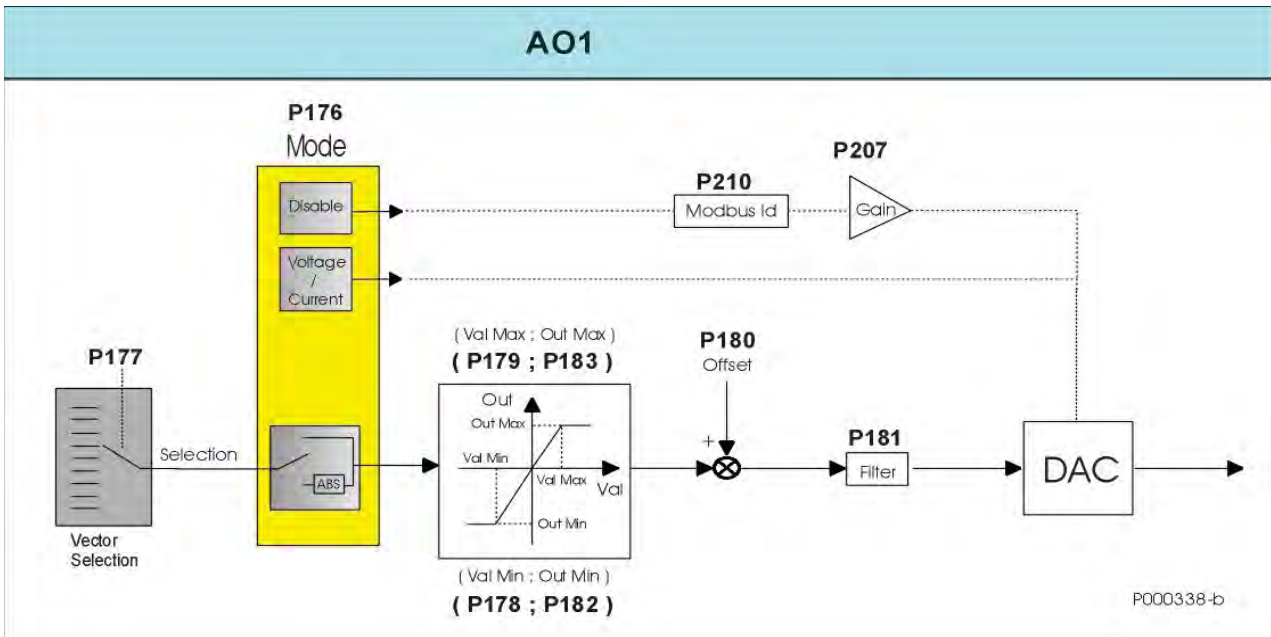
AO1

P176
Mode

Disable

Voltage / Current

P210
Modbus Id

P207
Gain

P177

Selection

ABS

Vector Selection

( Val Max ; Out Max )
( P179 ; P183 )

Out
Out Max
Val Min
Val Max
Val
Out Min

( Val Min ; Out Min )
( P178 ; P182 )

P180
Offset

+

P181
Filter

DAC

P000338-b